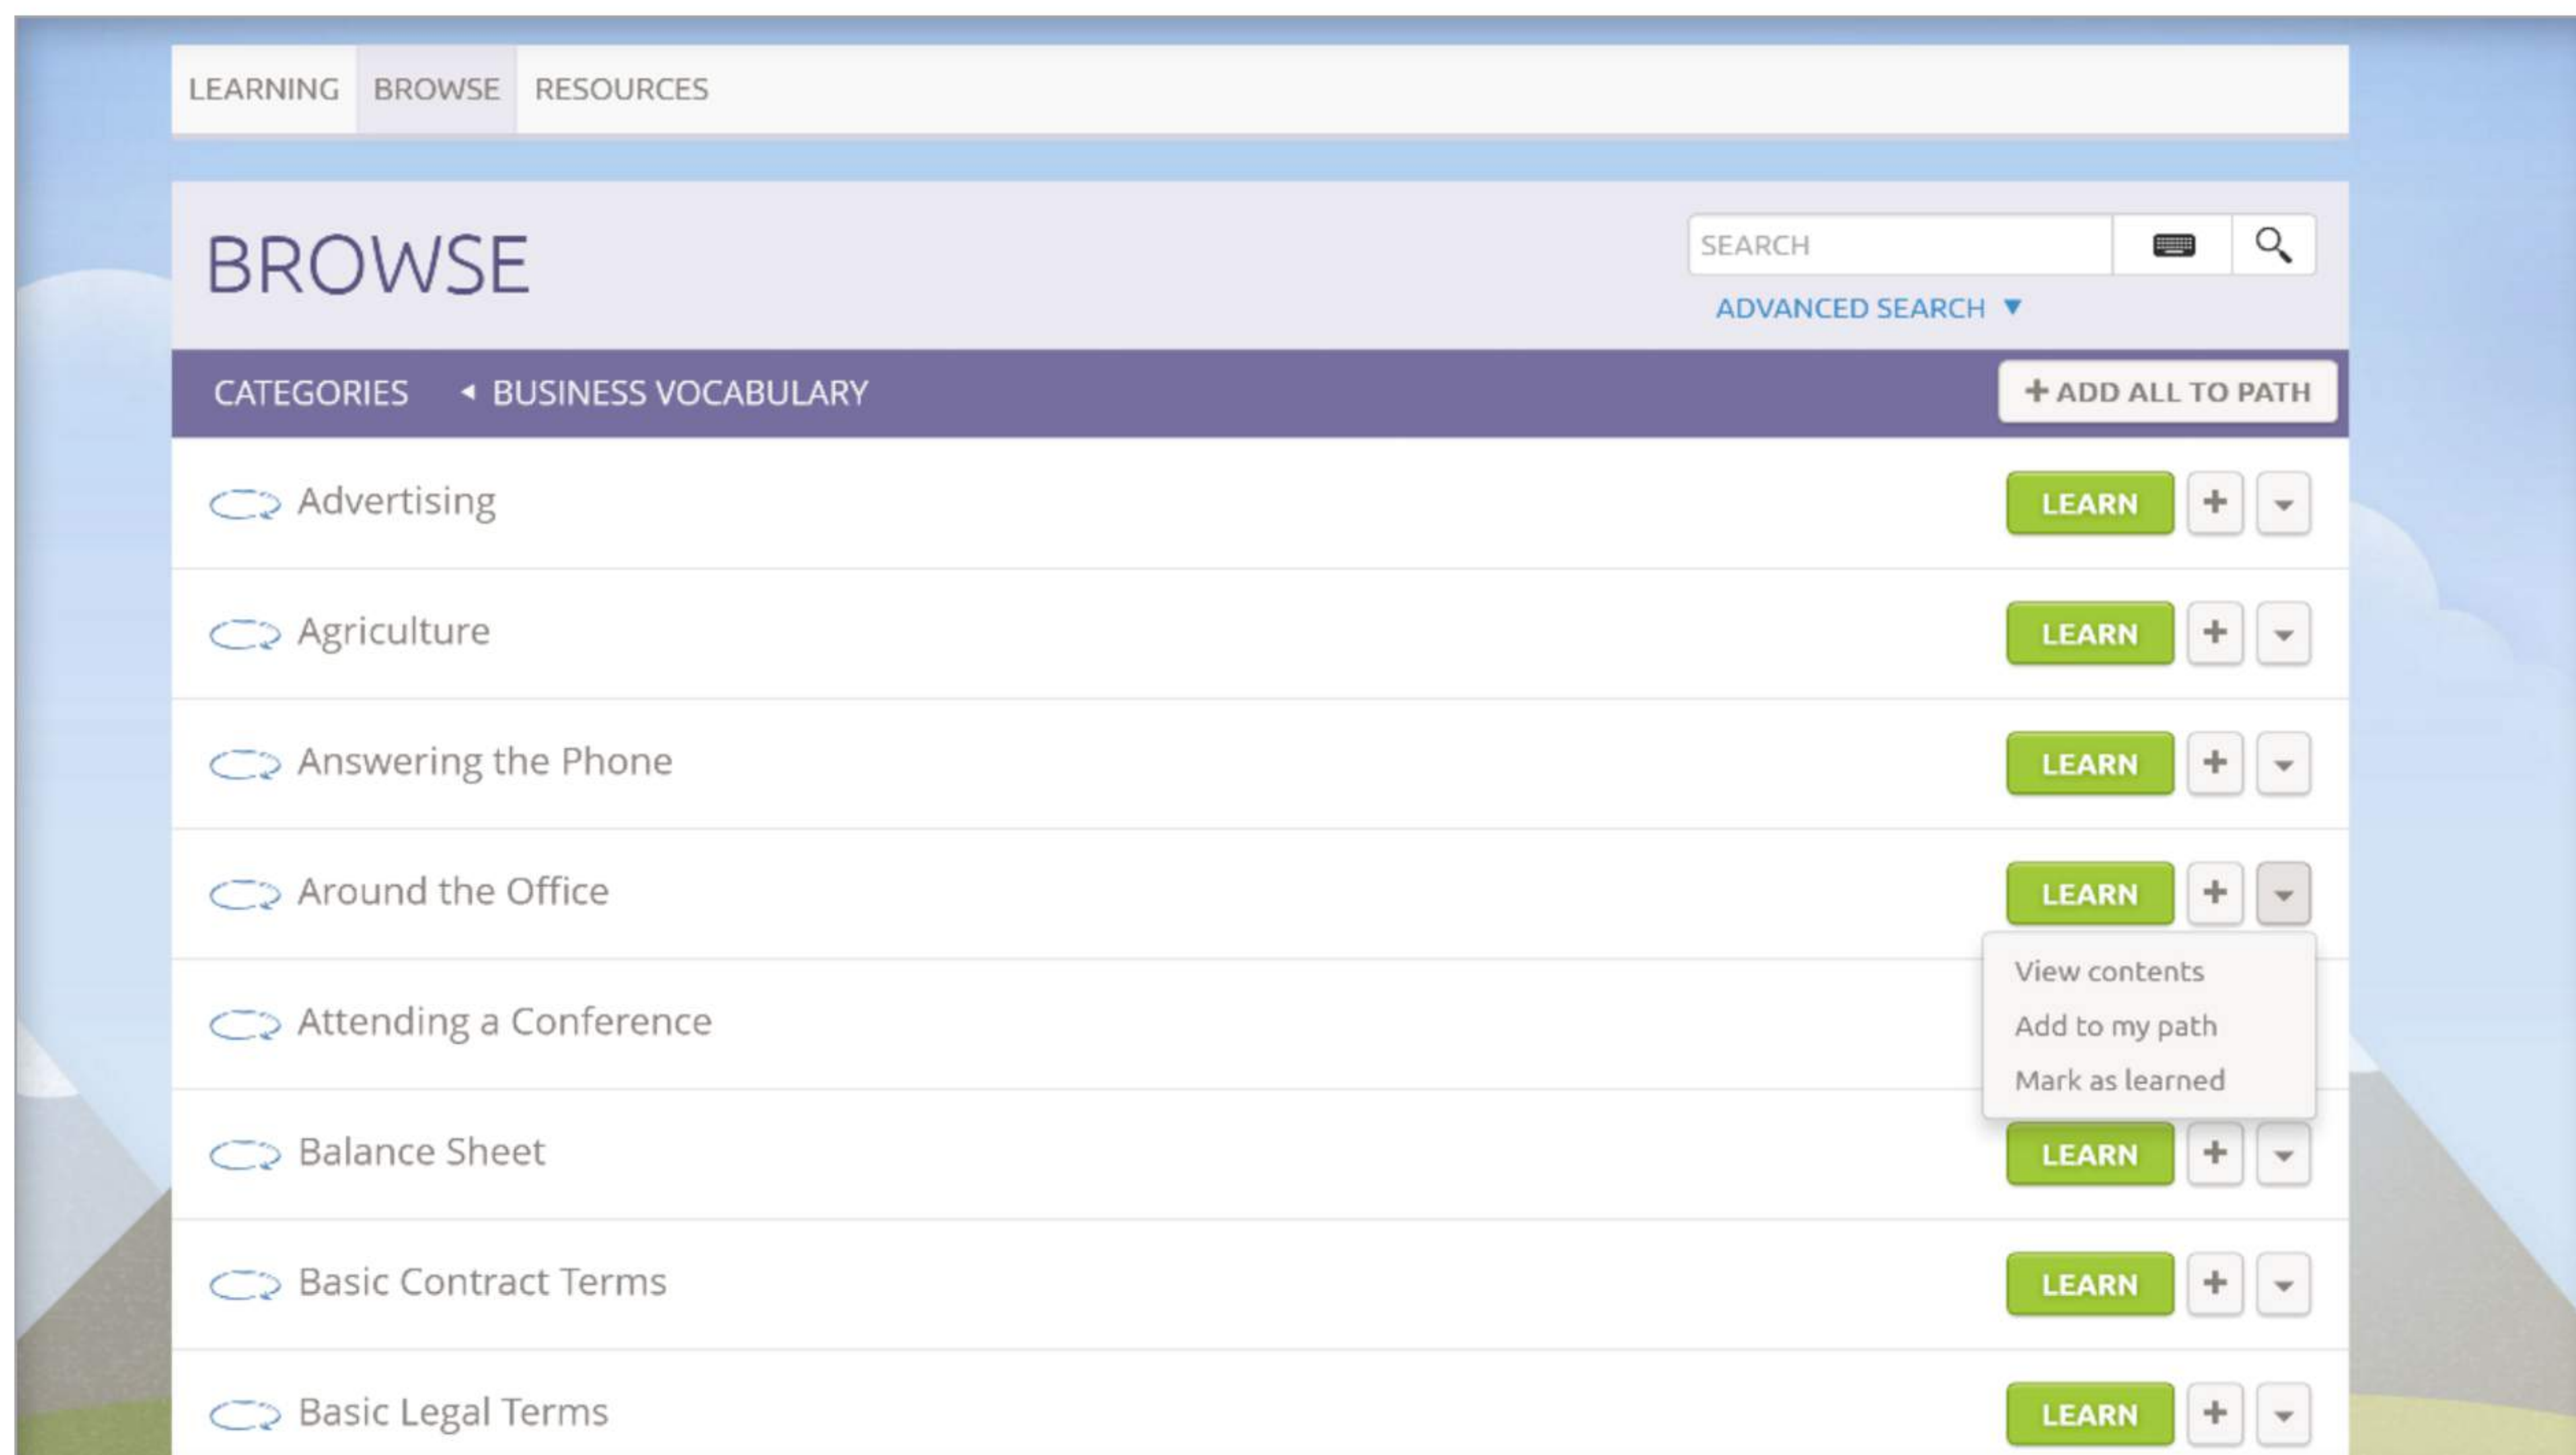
LEARNING BROWSE RESOURCES

BROWSE

SEARCH

ADVANCED SEARCH ▼

CATEGORIES ◂ BUSINESS VOCABULARY

+ ADD ALL TO PATH

Advertising LEARN +

Agriculture LEARN +

Answering the Phone LEARN +

Around the Office LEARN +

View contents
Add to my path
Mark as learned

Attending a Conference

Balance Sheet LEARN +

Basic Contract Terms LEARN +

Basic Legal Terms LEARN +